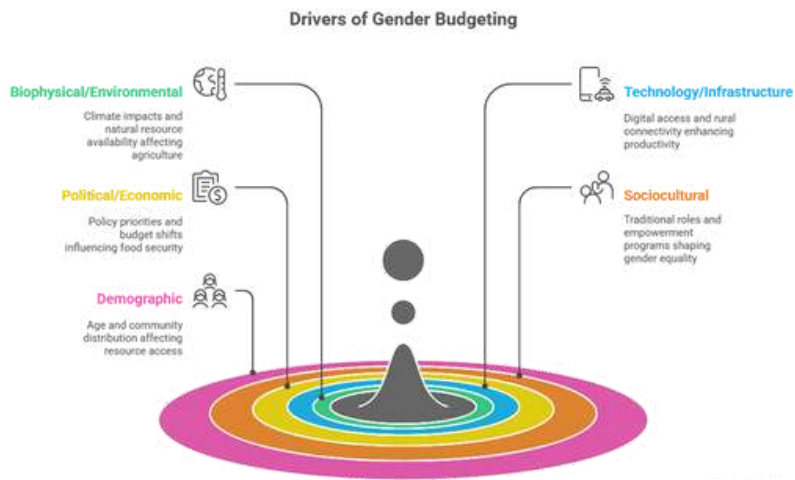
Drivers of Gender Budgeting

Biophysical/Environmental

Climate impacts and natural resource availability affecting agriculture

Political/Economic

Policy priorities and budget shifts influencing food security

Demographic

Age and community distribution affecting resource access

Technology/Infrastructure

Digital access and rural connectivity enhancing productivity

Sociocultural

Traditional roles and empowerment programs shaping gender equality